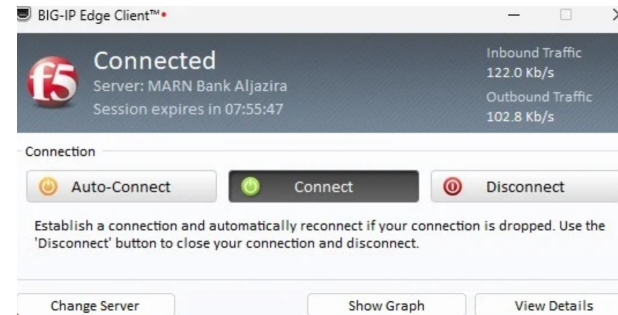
BIG-IP Edge Client™•

f5

Connected
Server: MARN Bank Aljazira
Session expires in 07:55:47

Inbound Traffic
122.0 Kb/s
Outbound Traffic
102.8 Kb/s

Connection

Auto-Connect

Connect

Disconnect

Establish a connection and automatically reconnect if your connection is dropped. Use the 'Disconnect' button to close your connection and disconnect.

Change Server

Show Graph

View Details